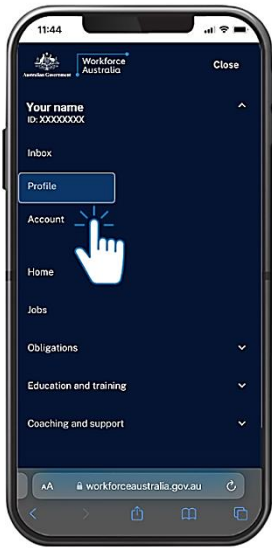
11:44

Australian Government | Workforce Australia

Close

Your name
ID: XXXXXXXX

Inbox

Profile

Account

Home

Jobs

Obligations

Education and training

Coaching and support

AA workforceaustralia.gov.au